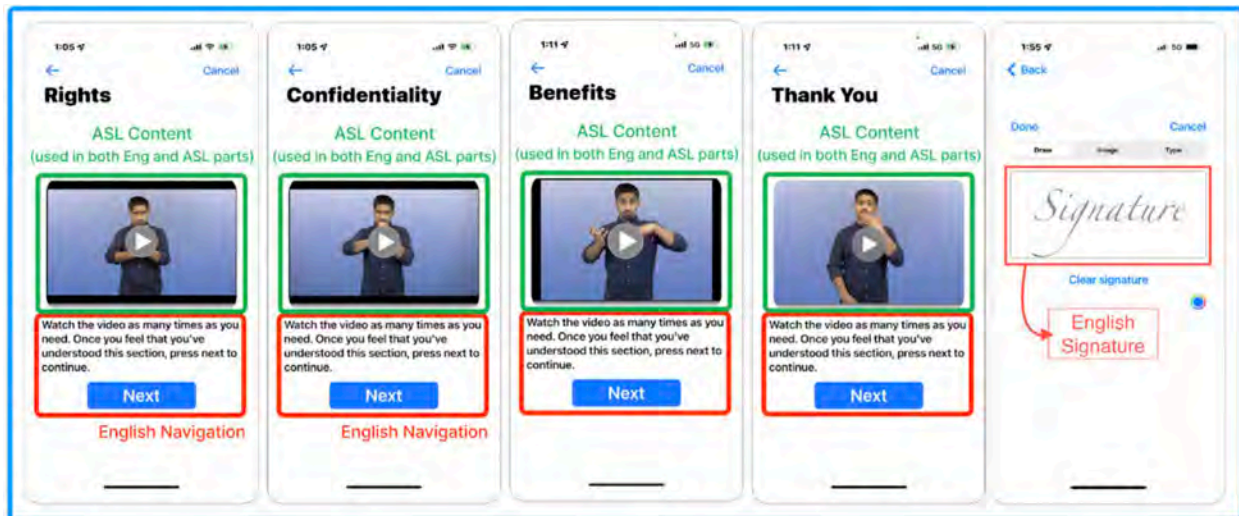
1:05
Cancel
Rights
ASL Content
(used in both Eng and ASL parts)
Watch the video as many times as you need. Once you feel that you've understood this section, press next to continue.
Next
English Navigation

1:05
Cancel
Confidentiality
ASL Content
(used in both Eng and ASL parts)
Watch the video as many times as you need. Once you feel that you've understood this section, press next to continue.
Next
English Navigation

1:11
5G
Cancel
Benefits
ASL Content
(used in both Eng and ASL parts)
Watch the video as many times as you need. Once you feel that you've understood this section, press next to continue.
Next

1:11
5G
Cancel
Thank You
ASL Content
(used in both Eng and ASL parts)
Watch the video as many times as you need. Once you feel that you've understood this section, press next to continue.
Next

1:55
5G
Back
Done
Cancel
Draw
Image
Type
Signature
Clear signature
English Signature